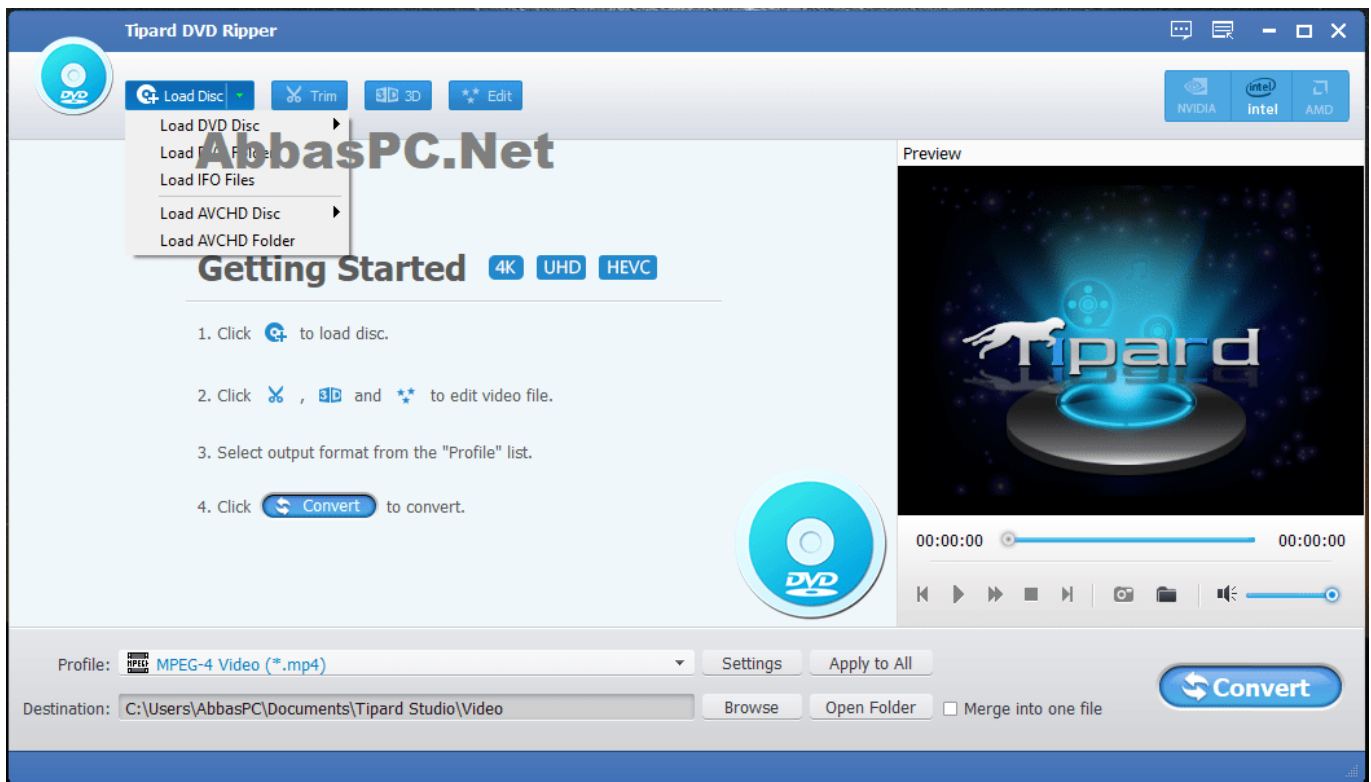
Tipard DVD Ripper

DVD

Load Disc

Trim

3D

Edit

NVIDIA

intel

AMD

Load DVD Disc

Load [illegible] Folder

AbbasPC.Net

Load IFO Files

Load AVCHD Disc

Load AVCHD Folder

Preview

Getting Started 4K UHD HEVC

1. Click to load disc.

2. Click , and to edit video file.

3. Select output format from the "Profile" list.

4. Click Convert to convert.

Tipard

DVD

00:00:00

00:00:00

Profile: MPEG-4 Video (*.mp4)

Settings

Apply to All

Destination: C:\Users\AbbasPC\Documents\Tipard Studio\Video

Browse

Open Folder

Merge into one file

Convert